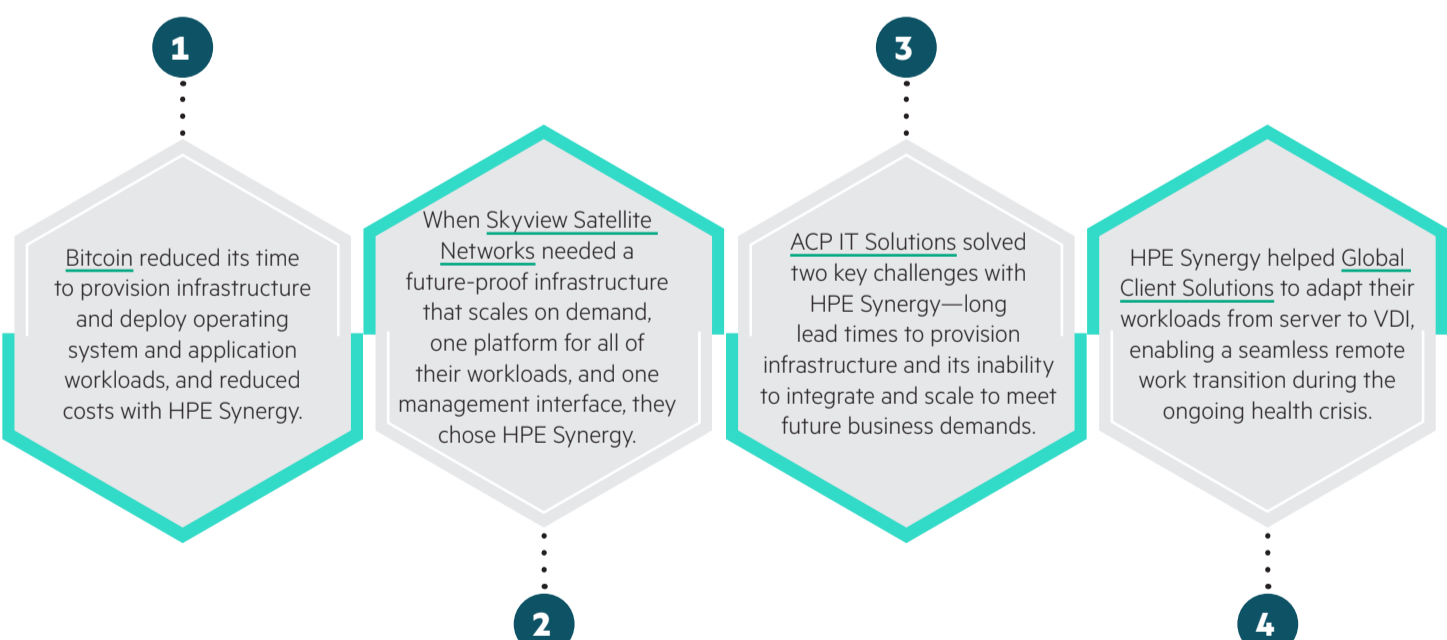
1

Bitcoin reduced its time to provision infrastructure and deploy operating system and application workloads, and reduced costs with HPE Synergy.

When Skyview Satellite Networks needed a future-proof infrastructure that scales on demand, one platform for all of their workloads, and one management interface, they chose HPE Synergy.

2

3

ACP IT Solutions solved two key challenges with HPE Synergy—long lead times to provision infrastructure and its inability to integrate and scale to meet future business demands.

HPE Synergy helped Global Client Solutions to adapt their workloads from server to VDI, enabling a seamless remote work transition during the ongoing health crisis.

4